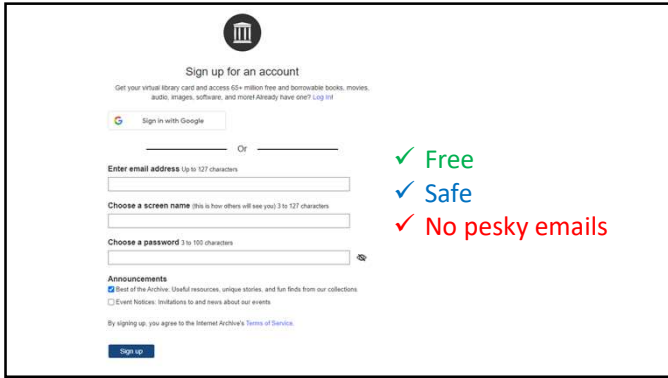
Sign up for an account

Get your virtual library card and access 65+ million free and borrowable books, movies, audio, images, software, and more! Already have one? Log in!

Sign in with Google

Or

Enter email address Up to 127 characters

Choose a screen name (this is how others will see you) 3 to 127 characters

Choose a password 3 to 100 characters

Announcements

Best of the Archive: Useful resources, unique stories, and fun finds from our collections

Event Notices: Invitations to and news about our events

By signing up, you agree to the Internet Archive's Terms of Service.

Sign up

✓ Free
✓ Safe
✓ No pesky emails